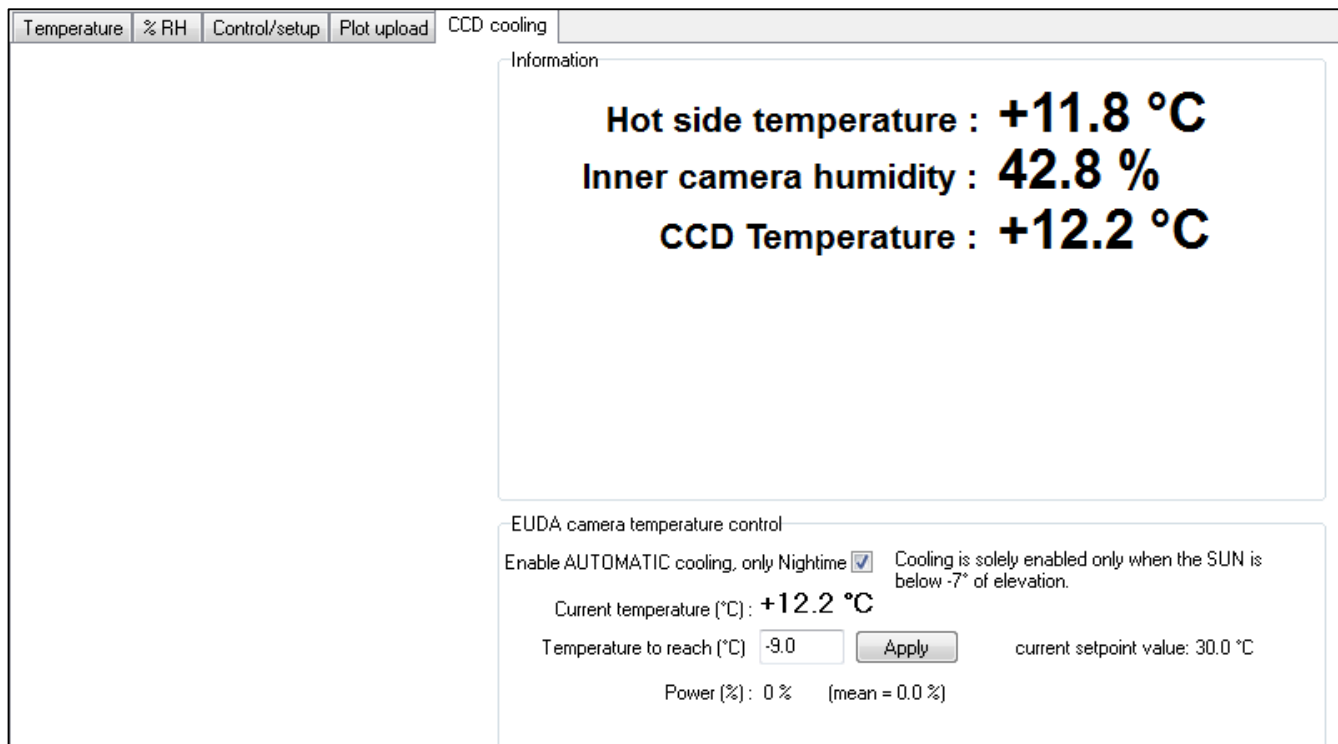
Temperature | % RH | Control/setup | Plot upload | CCD cooling

Information

Hot side temperature : +11.8 °C
Inner camera humidity : 42.8 %
CCD Temperature : +12.2 °C

EUDA camera temperature control

Enable AUTOMATIC cooling, only Nightime

Cooling is solely enabled only when the SUN is below -7° of elevation.

Current temperature (°C) : +12.2 °C

Temperature to reach (°C) -9.0 Apply

current setpoint value: 30.0 °C

Power (%) : 0 % (mean = 0.0 %)